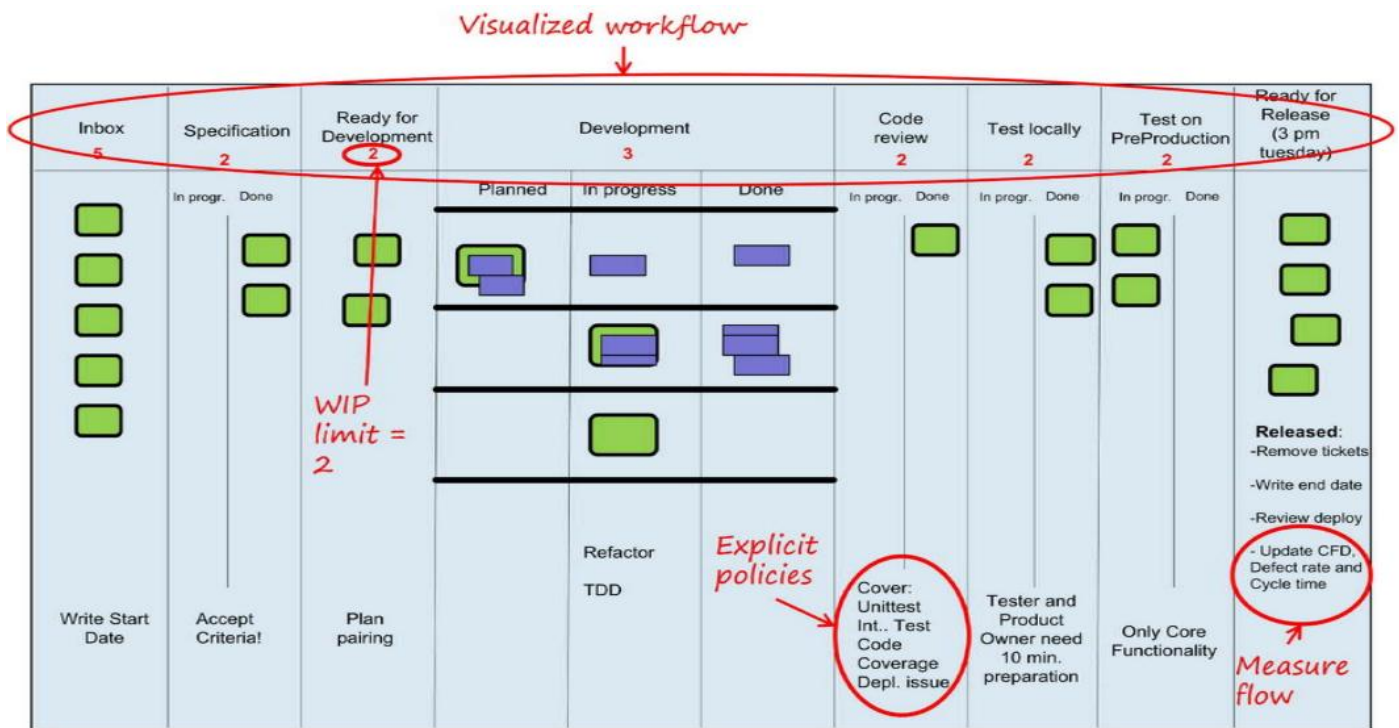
Visualized workflow

| Inbox 5 | Specification 2 | Ready for Development 2 | Development 3 | Code review 2 | Test locally 2 | Test on PreProduction 2 | Ready for Release (3 pm tuesday) |
|---|---|---|---|---|---|---|---|
| | In progr. Done | | Planned / In progress / Done | In progr. Done | In progr. Done | In progr. Done | |

WIP limit = 2

Released:
-Remove tickets
-Write end date
-Review deploy
- Update CFD, Defect rate and Cycle time

Refactor

TDD

Explicit policies

Write Start Date

Accept Criteria!

Plan pairing

Cover: Unittest Int.. Test Code Coverage Depl. issue

Tester and Product Owner need 10 min. preparation

Only Core Functionality

Measure flow